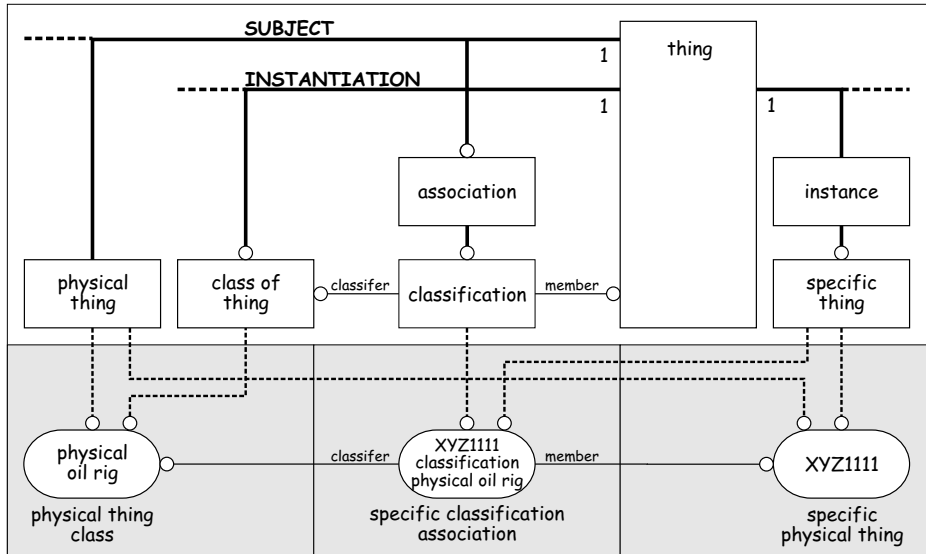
SUBJECT

INSTANTIATION

1

1

1

thing

association

instance

physical thing

class of thing

classifer

classification

member

specific thing

physical oil rig

classifer

XYZ1111 classification physical oil rig

member

XYZ1111

physical thing class

specific classification association

specific physical thing